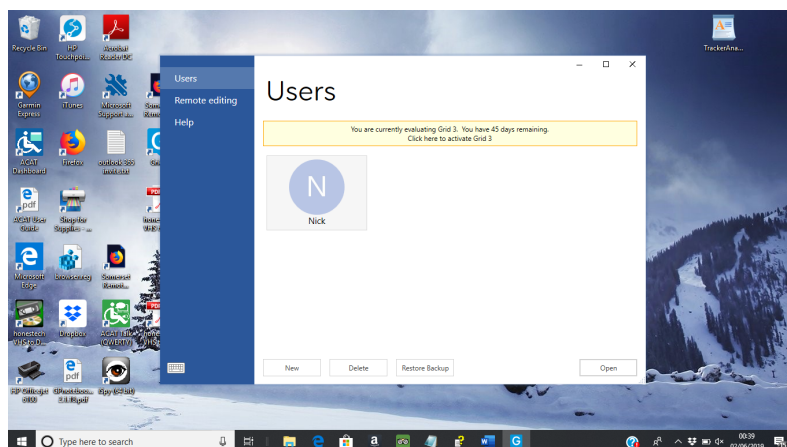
Recycle Bin
HP Touchpoi...
Acrobat Reader DC
Garmin Express
iTunes
Microsoft Support a...
Some Remo...
ACAT Dashboard
Firefox
outlook.365 .lnk.txt
ACAT User Guide
Shop for Supplies - ...
Microsoft Edge
browsereng
Somerset Remot...
honestech VHS to D...
Dropbox
ACAT Talk (QWERTY)
HP Officejet 6500
Spy (Gr-10)
TrackerAna...

Users
Remote editing
Help

Users

You are currently evaluating Grid 3. You have 45 days remaining.
Click here to activate Grid 3

N
Nick

New
Delete
Restore Backup
Open

Type here to search

00:39
02/06/2019